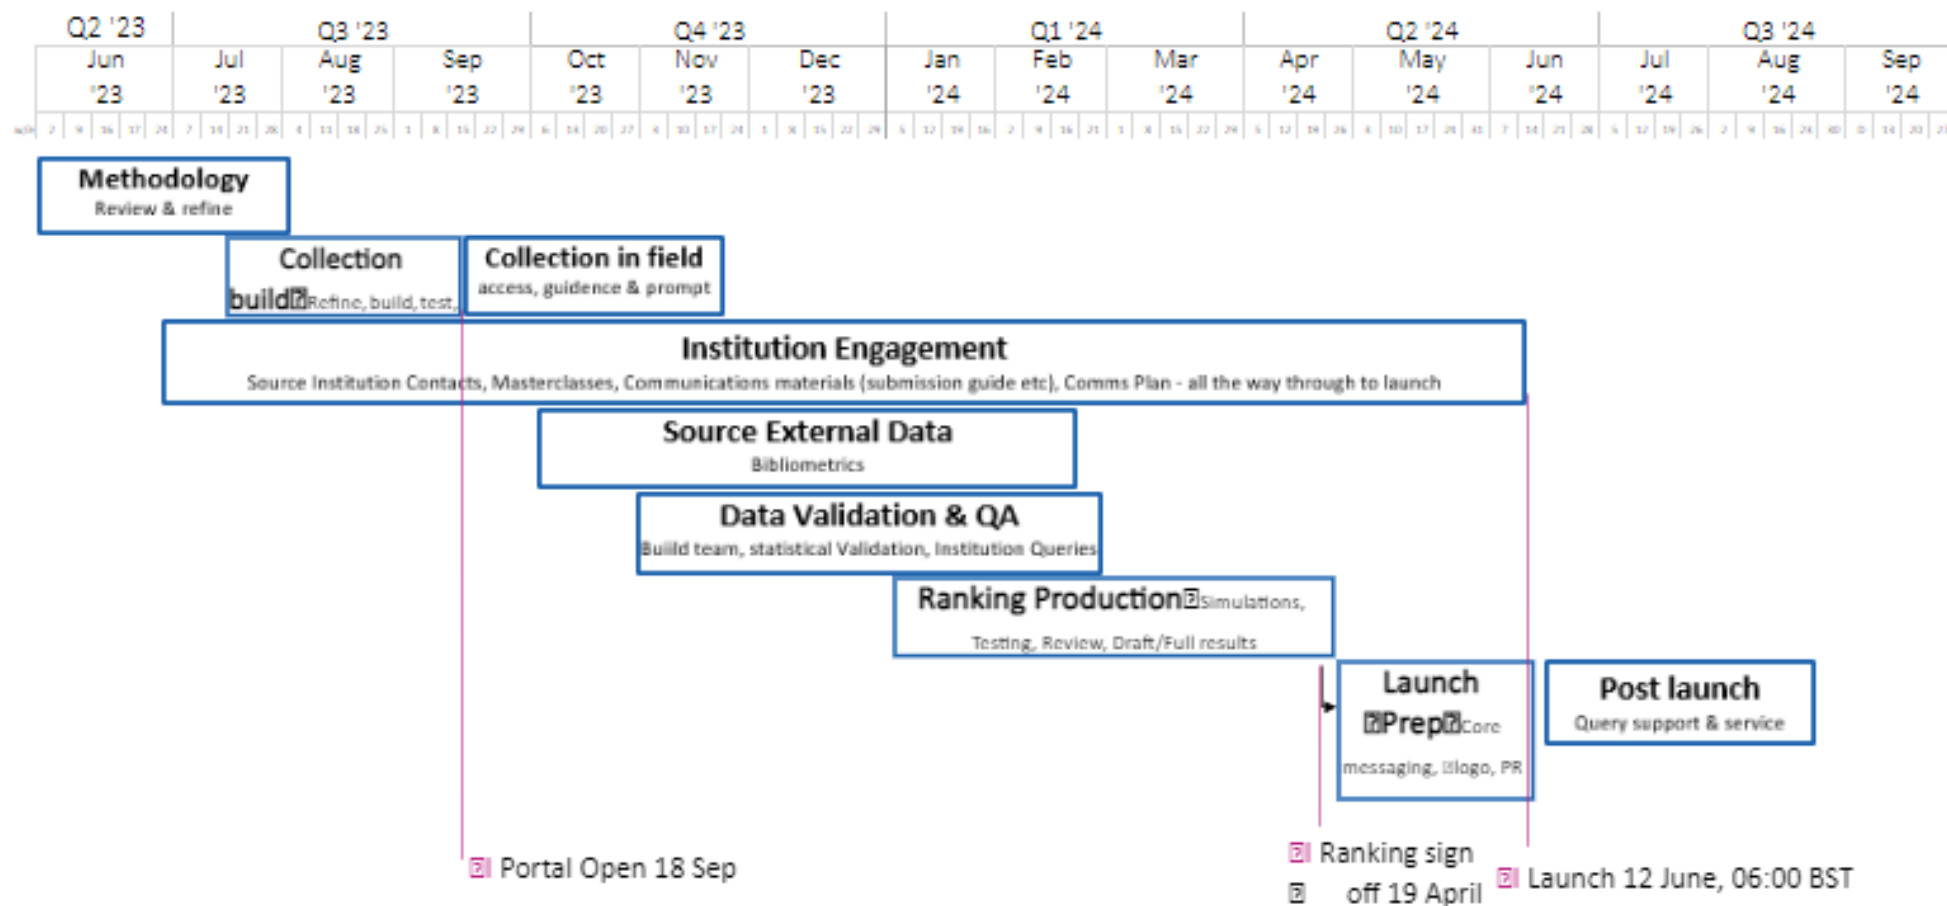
| Q2 '23 | Q3 '23 | | | Q4 '23 | | | Q1 '24 | | | Q2 '24 | | | Q3 '24 | | |
|---|---|---|---|---|---|---|---|---|---|---|---|---|---|---|---|
| Jun '23 | Jul '23 | Aug '23 | Sep '23 | Oct '23 | Nov '23 | Dec '23 | Jan '24 | Feb '24 | Mar '24 | Apr '24 | May '24 | Jun '24 | Jul '24 | Aug '24 | Sep '24 |

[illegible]

Methodology
Review & refine

Collection build Refine, build, test,

Collection in field
access, guidence & prompt

Institution Engagement
Source Institution Contacts, Masterclasses, Communications materials (submission guide etc), Comms Plan - all the way through to launch

Source External Data
Bibliometrics

Data Validation & QA
Build team, statistical Validation, Institution Queries

Ranking Production Simulations, Testing, Review, Draft/Full results

Launch Prep Core messaging, logo, PR

Post launch
Query support & service

Portal Open 18 Sep

Ranking sign off 19 April

Launch 12 June, 06:00 BST